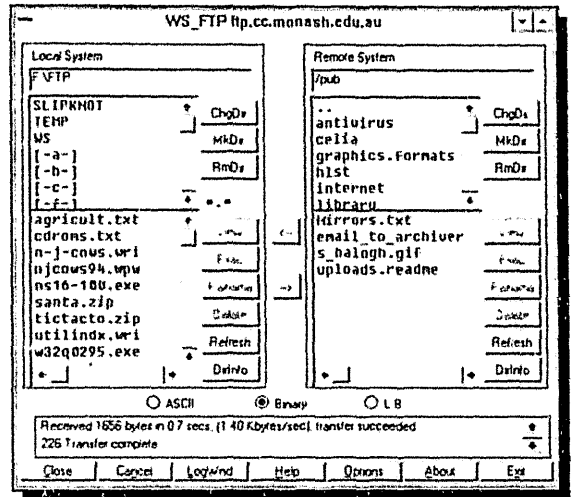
WS_FTP ftp.cc.monash.edu.au

Local System

F:\FTP

SLIPKNOT
TEMP
WS
[-a-]
[-b-]
[-c-]
[-f-]

ChgDir
MkDir
RmDir

agricult.txt
cdroms.txt
n-j-cows.wri
njcows94.wpw
ns16-100.exe
santa.zip
tictacto.zip
utilindx.wri
w32q0295.exe

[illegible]
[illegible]
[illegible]
Delete
Refresh
DirInfo

<-
->

Remote System

/pub

..
antivirus
celia
graphics.formats
hist
internet
library

ChgDir
MkDir
RmDir

Mirrors.txt
email_to_archiver
s_balogh.gif
uploads.readme

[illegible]
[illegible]
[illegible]
Delete
Refresh
DirInfo

ASCII
Binary
L8

Received 1656 bytes in 0.7 secs, (1.40 Kbytes/sec), transfer succeeded
226 Transfer complete

Close
Cancel
LogWnd
Help
Options
About
Exit